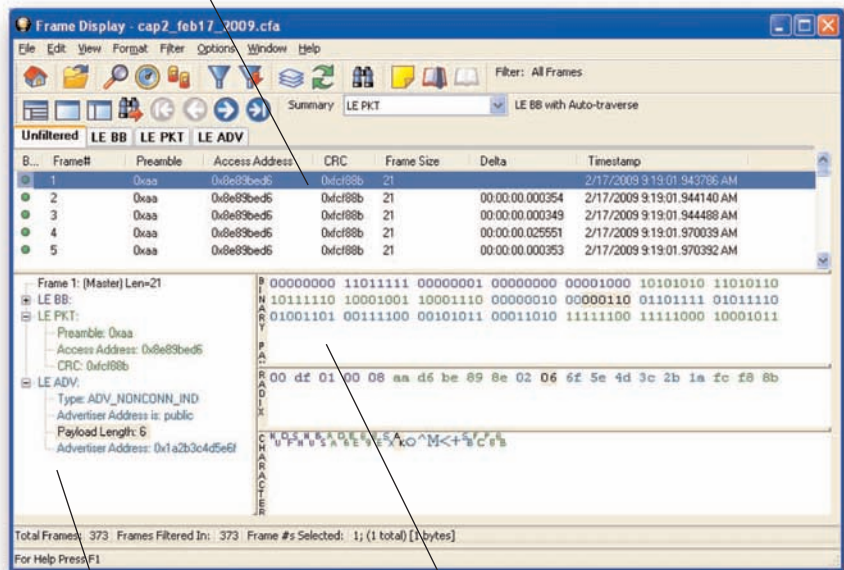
Frame Display - cap2_feb17_2009.cfa

File Edit View Format Filter Options Window Help

Filter: All Frames

Summary LE PKT LE BB with Auto-traverse

Unfiltered LE BB LE PKT LE ADV

| B... | Frame# | Preamble | Access Address | CRC | Frame Size | Delta | Timestamp |
|---|---|---|---|---|---|---|---|
| | 1 | 0xaa | 0x8e89bed6 | 0xfcf88b | 21 | | 2/17/2009 9:19:01.943786 AM |
| | 2 | 0xaa | 0x8e89bed6 | 0xfcf88b | 21 | 00:00:00.000354 | 2/17/2009 9:19:01.944140 AM |
| | 3 | 0xaa | 0x8e89bed6 | 0xfcf88b | 21 | 00:00:00.000349 | 2/17/2009 9:19:01.944488 AM |
| | 4 | 0xaa | 0x8e89bed6 | 0xfcf88b | 21 | 00:00:00.025551 | 2/17/2009 9:19:01.970039 AM |
| | 5 | 0xaa | 0x8e89bed6 | 0xfcf88b | 21 | 00:00:00.000353 | 2/17/2009 9:19:01.970392 AM |

Frame 1: (Master) Len=21
LE BB:
LE PKT:
Preamble: 0xaa
Access Address: 0x8e89bed6
CRC: 0xfcf88b
LE ADV:
Type: ADV_NONCONN_IND
Advertiser Address is: public
Payload Length: 6
Advertiser Address: 0x1a2b3c4d5e6f

BINARY
00000000 11011111 00000001 00000000 00001000 10101010 11010110
10111110 10001001 10001110 00000010 00000110 01101111 01011110
01001101 00111100 00101011 00011010 11111100 11111000 10001011

RADIX
00 df 01 00 08 aa d6 be 89 8e 02 06 6f 5e 4d 3c 2b 1a fc f8 8b

CHARACTER
o^M<+

Total Frames: 373 Frames Filtered In: 373 Frame #s Selected: 1; (1 total) [1 bytes]

For Help Press F1